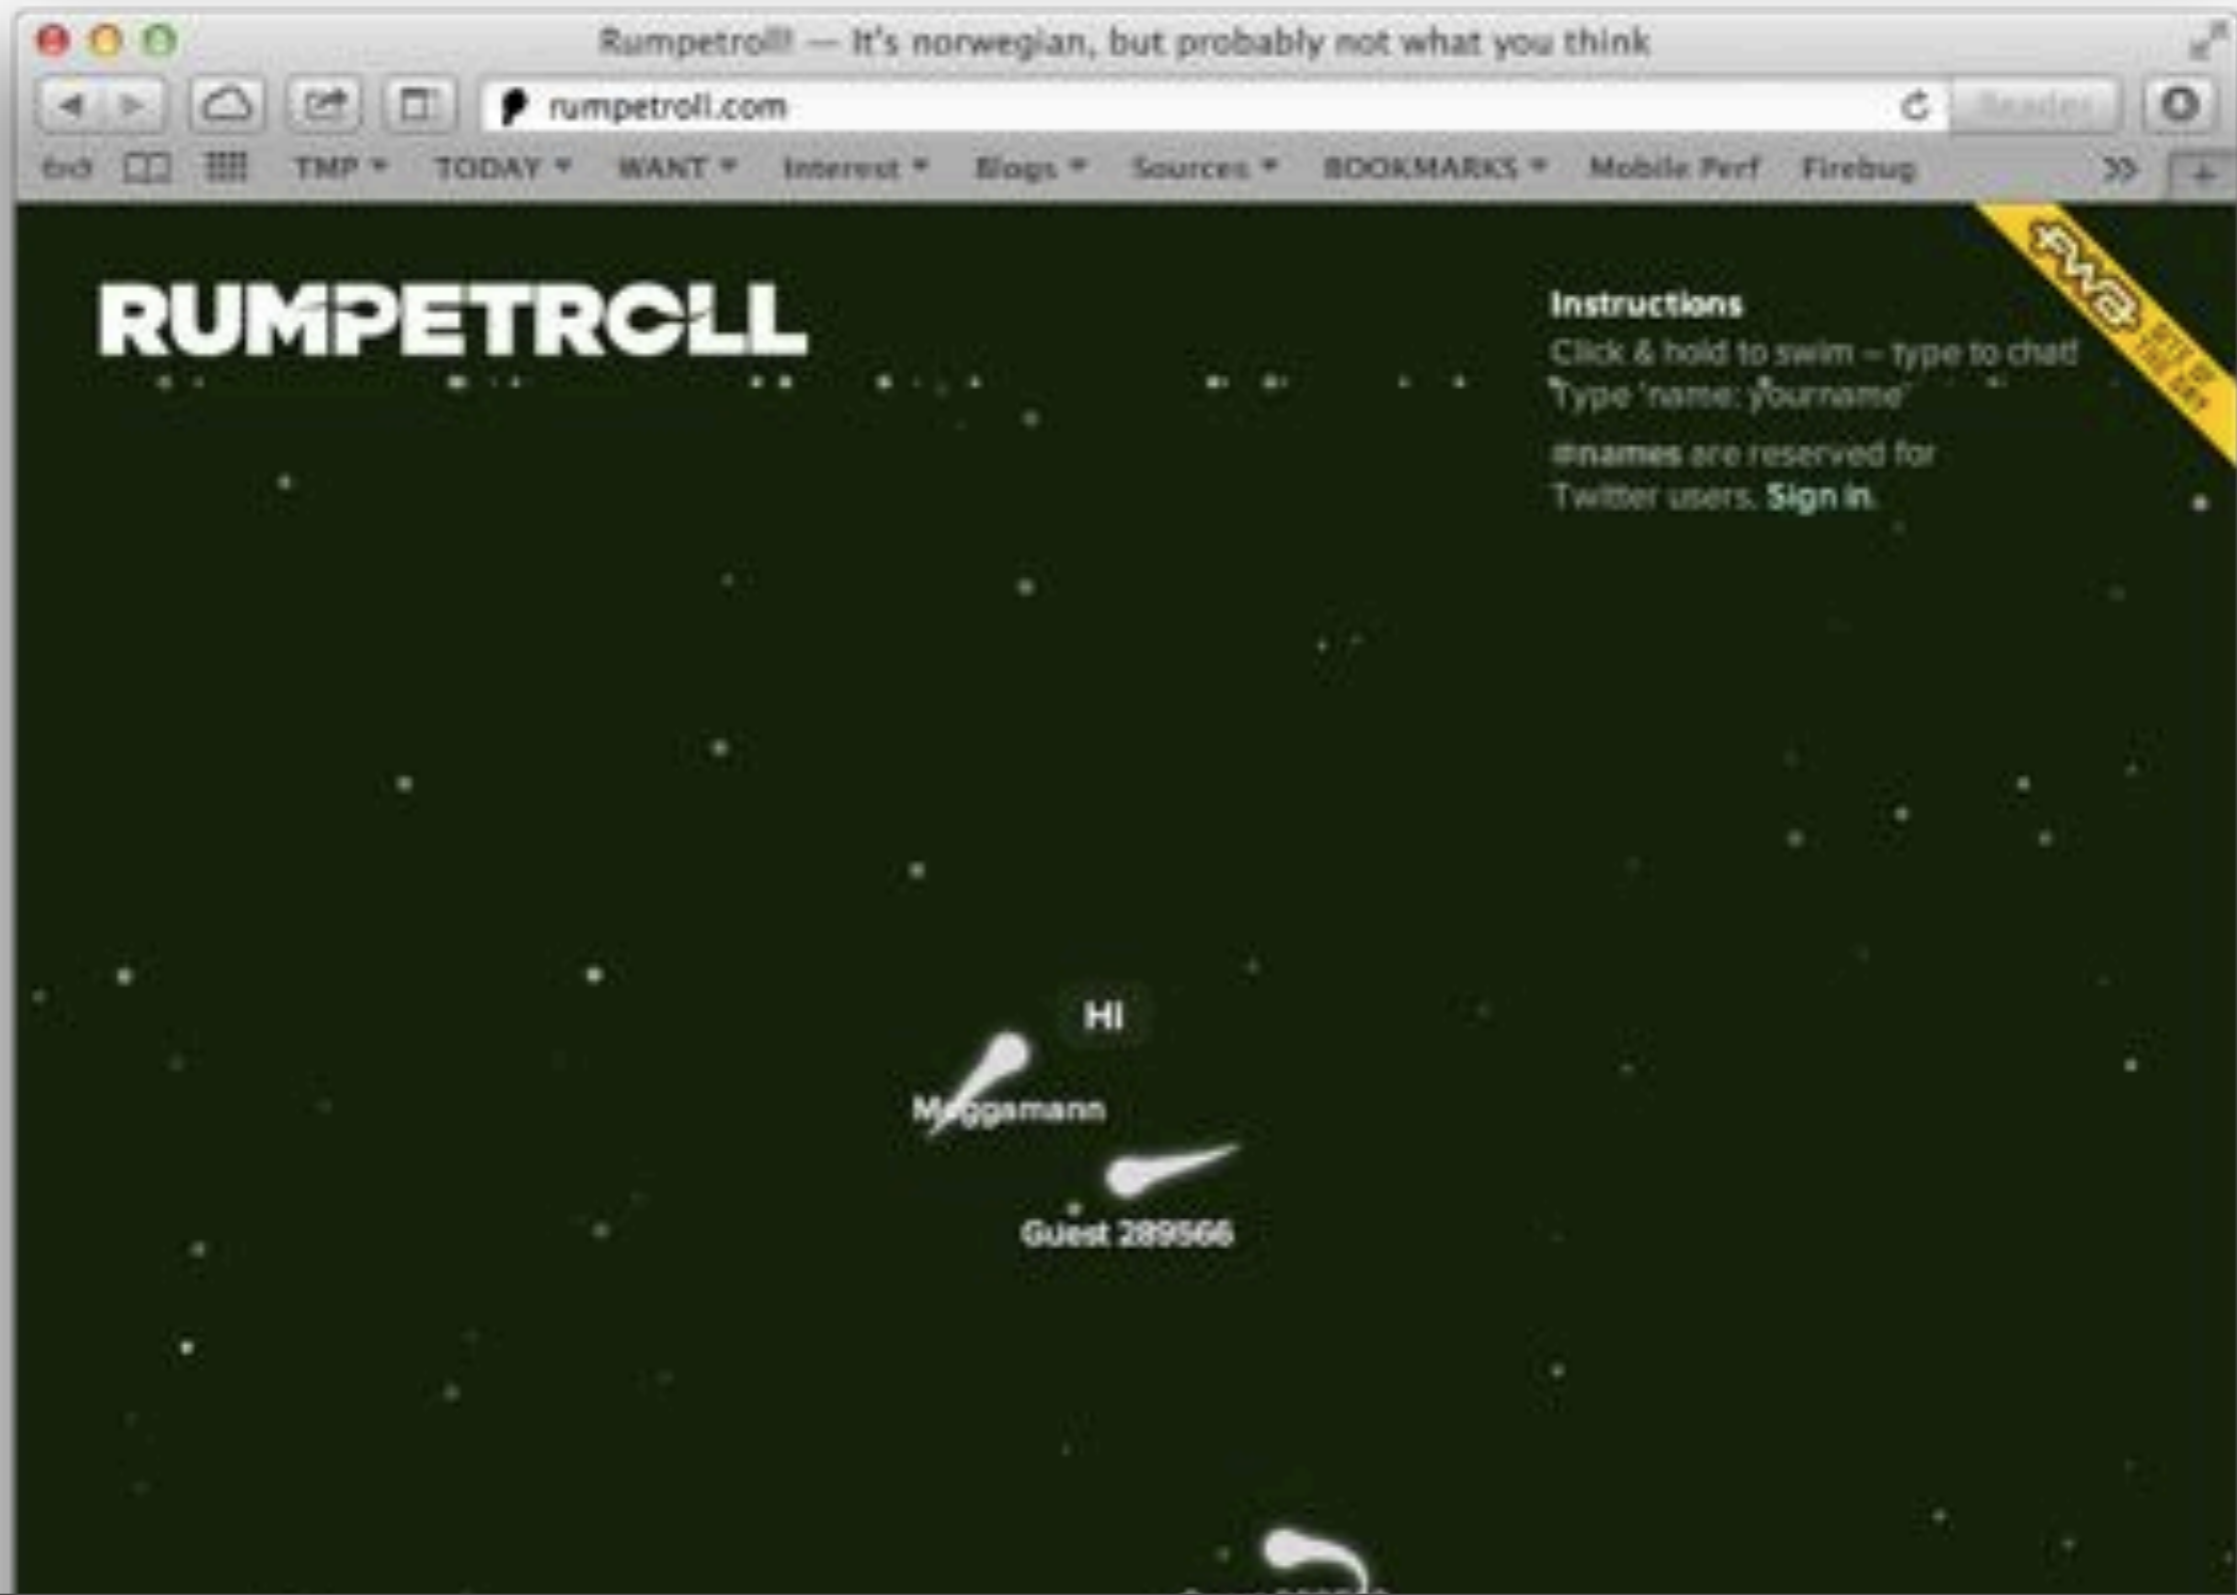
Rumpetroll! — It's norwegian, but probably not what you think

rumpetroll.com

Reader

TMP ▾ TODAY ▾ WANT ▾ Interest ▾ Blogs ▾ Sources ▾ BOOKMARKS ▾ Mobile Perf Firebug

RUMPETROLL

Instructions

Click & hold to swim – type to chat!
Type 'name: yourname'

#names are reserved for Twitter users. Sign in.

fwa

HI

Møggamann

Guest 289566